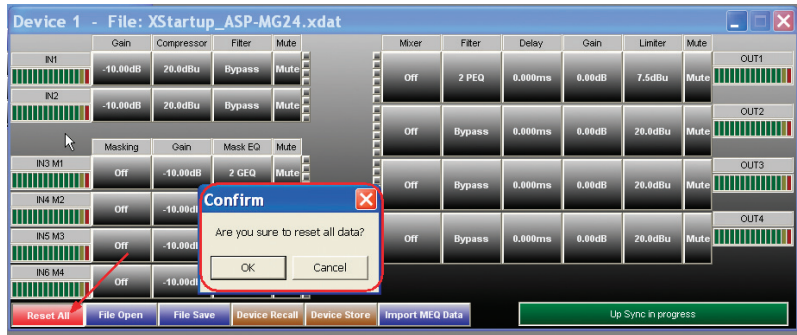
Device 1 - File: XStartup_ASP-MG24.xdat

| | Gain | Compressor | Filter | Mute |
|---|---|---|---|---|
| IN1 | -10.00dB | 20.0dBu | Bypass | Mute |
| IN2 | -10.00dB | 20.0dBu | Bypass | Mute |

| | Masking | Gain | Mask EQ | Mute |
|---|---|---|---|---|
| IN3 M1 | Off | -10.00dB | 2 GEQ | Mute |
| IN4 M2 | Off | -10.00dB | | |
| IN5 M3 | Off | -10.00dB | | |
| IN6 M4 | Off | -10.00dB | | |

| Mixer | Filter | Delay | Gain | Limiter | Mute | |
|---|---|---|---|---|---|---|
| Off | 2 PEQ | 0.000ms | 0.00dB | 7.5dBu | Mute | OUT1 |
| Off | Bypass | 0.000ms | 0.00dB | 20.0dBu | Mute | OUT2 |
| Off | Bypass | 0.000ms | 0.00dB | 20.0dBu | Mute | OUT3 |
| Off | Bypass | 0.000ms | 0.00dB | 20.0dBu | Mute | OUT4 |

Confirm

Are you sure to reset all data?

OK Cancel

Reset All File Open File Save Device Recall Device Store Import MEQ Data Up Sync in progress